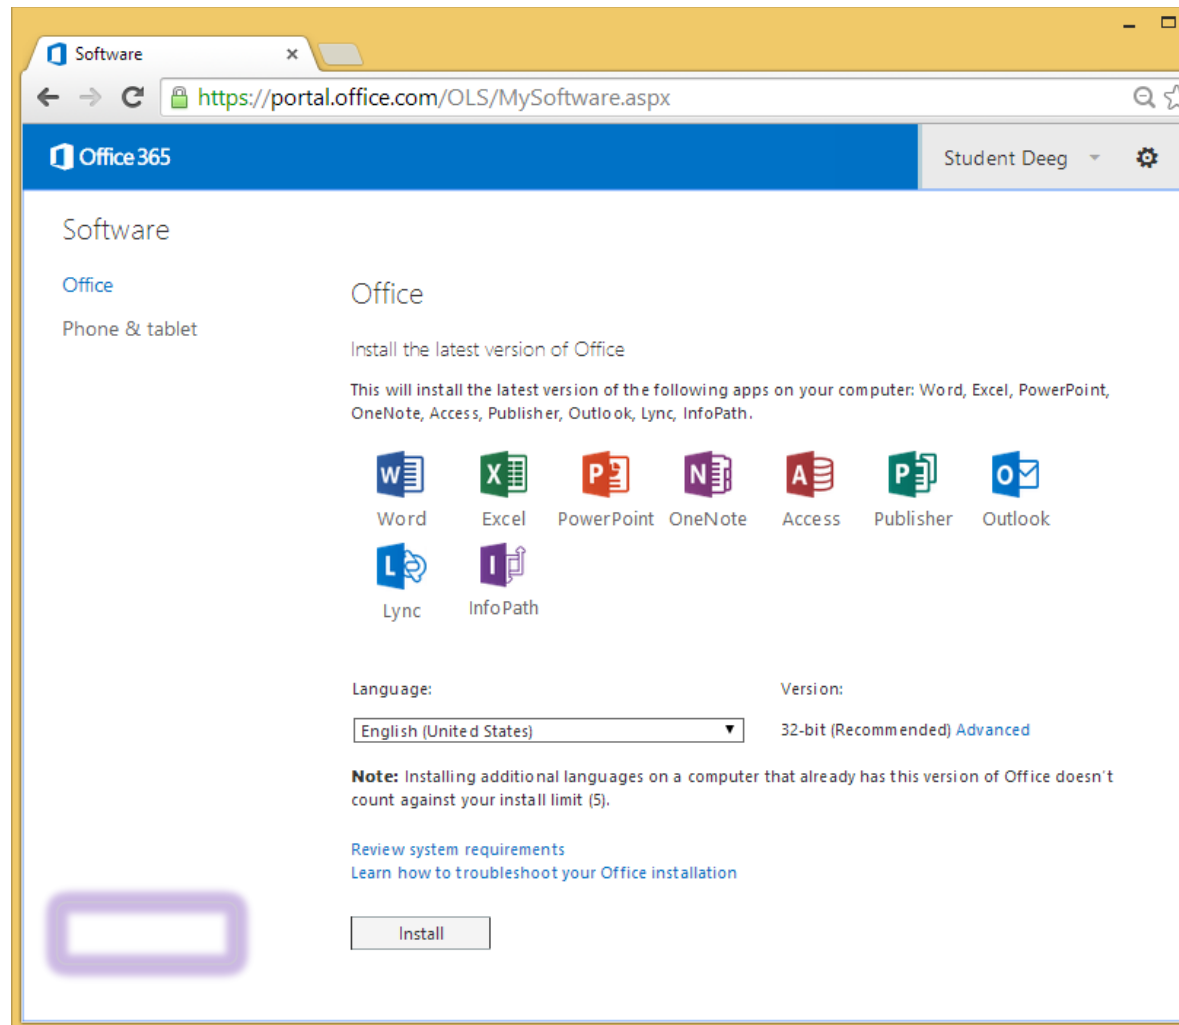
Software ×

https://portal.office.com/OLS/MySoftware.aspx

Office 365

Student Deeg

Software

Office

Phone & tablet

Office

Install the latest version of Office

This will install the latest version of the following apps on your computer: Word, Excel, PowerPoint, OneNote, Access, Publisher, Outlook, Lync, InfoPath.

Word Excel PowerPoint OneNote Access Publisher Outlook

Lync InfoPath

Language:

English (United States)

Version:

32-bit (Recommended) Advanced

**Note:** Installing additional languages on a computer that already has this version of Office doesn't count against your install limit (5).

Review system requirements
Learn how to troubleshoot your Office installation

Install